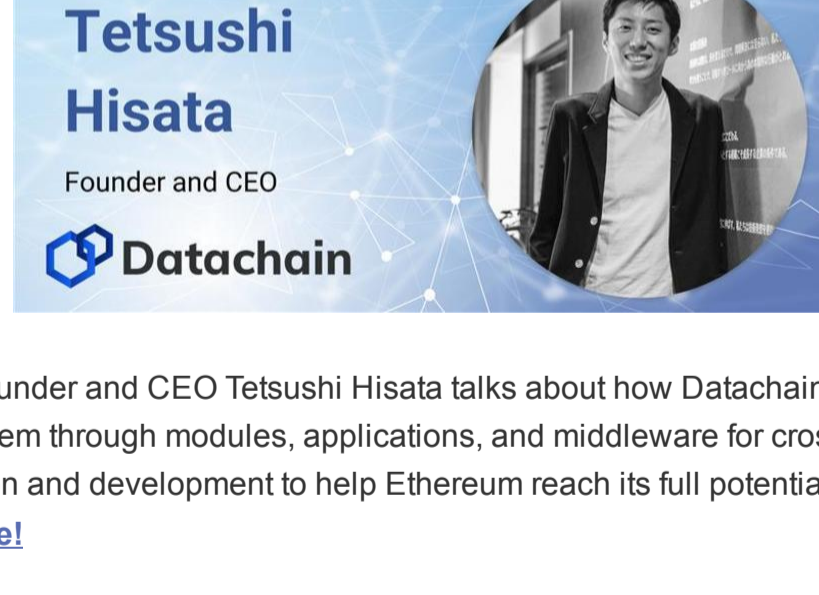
Tetsushi Hisata

Founder and CEO

Datachain

under and CEO Tetsushi Hisata talks about how Datachain em through modules, applications, and middleware for cros n and development to help Ethereum reach its full potentia e!